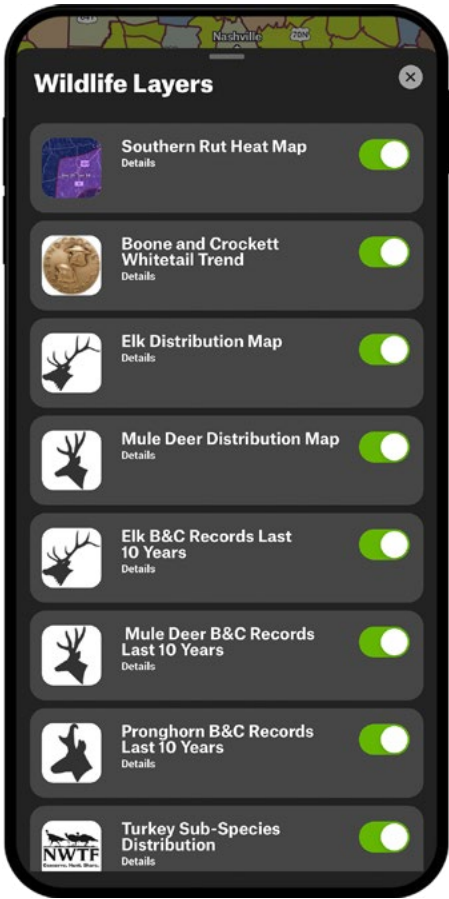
Nashville

Wildlife Layers

Southern Rut Heat Map
Details

Boone and Crockett Whitetail Trend
Details

Elk Distribution Map
Details

Mule Deer Distribution Map
Details

Elk B&C Records Last 10 Years
Details

Mule Deer B&C Records Last 10 Years
Details

Pronghorn B&C Records Last 10 Years
Details

NWTF

Turkey Sub-Species Distribution
Details